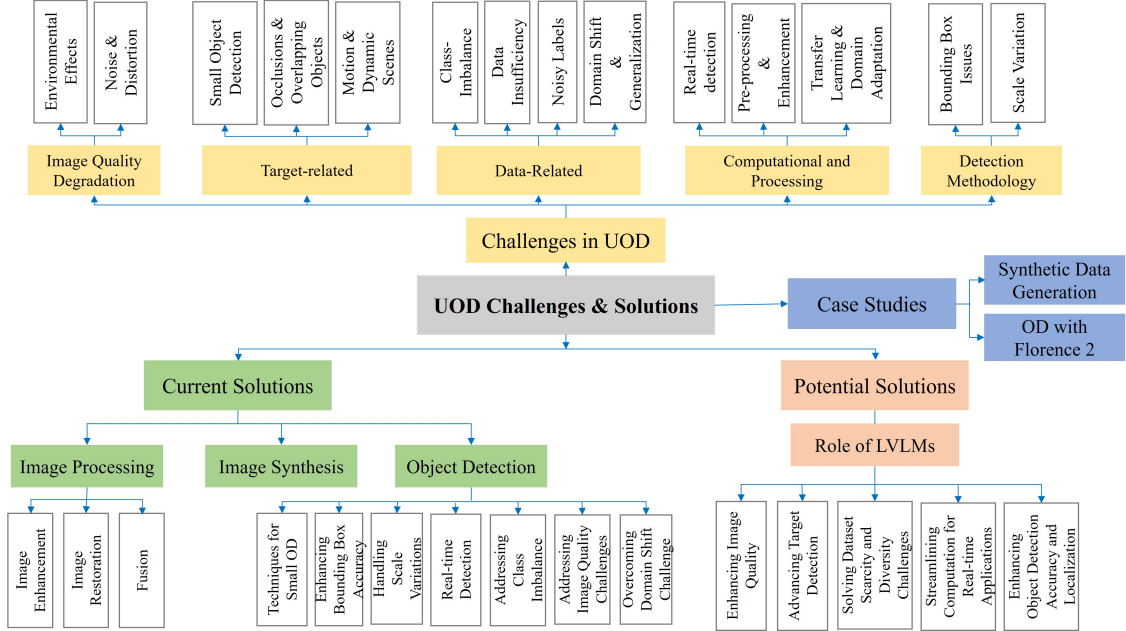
Environmental Effects

Noise & Distortion

Small Object Detection

Occlusions & Overlapping Objects

Motion & Dynamic Scenes

Class-Imbalance

Data Insufficiency

Noisy Labels

Domain Shift & Generalization

Real-time detection

Pre-processing & Enhancement

Transfer Learning & Domain Adaptation

Bounding Box Issues

Scale Variation

Image Quality Degradation

Target-related

Data-Related

Computational and Processing

Detection Methodology

Challenges in UOD

UOD Challenges & Solutions

Case Studies

Synthetic Data Generation

OD with Florence 2

Current Solutions

Potential Solutions

Image Processing

Image Synthesis

Object Detection

Role of LVLMs

Image Enhancement

Image Restoration

Fusion

Techniques for Small OD

Enhancing Bounding Box Accuracy

Handling Scale Variations

Real-time Detection

Addressing Class Imbalance

Addressing Image Quality Challenges

Overcoming Domain Shift Challenge

Enhancing Image Quality

Advancing Target Detection

Solving Dataset Scarcity and Diversity Challenges

Streamlining Computation for Real-time Applications

Enhancing Object Detection Accuracy and Localization